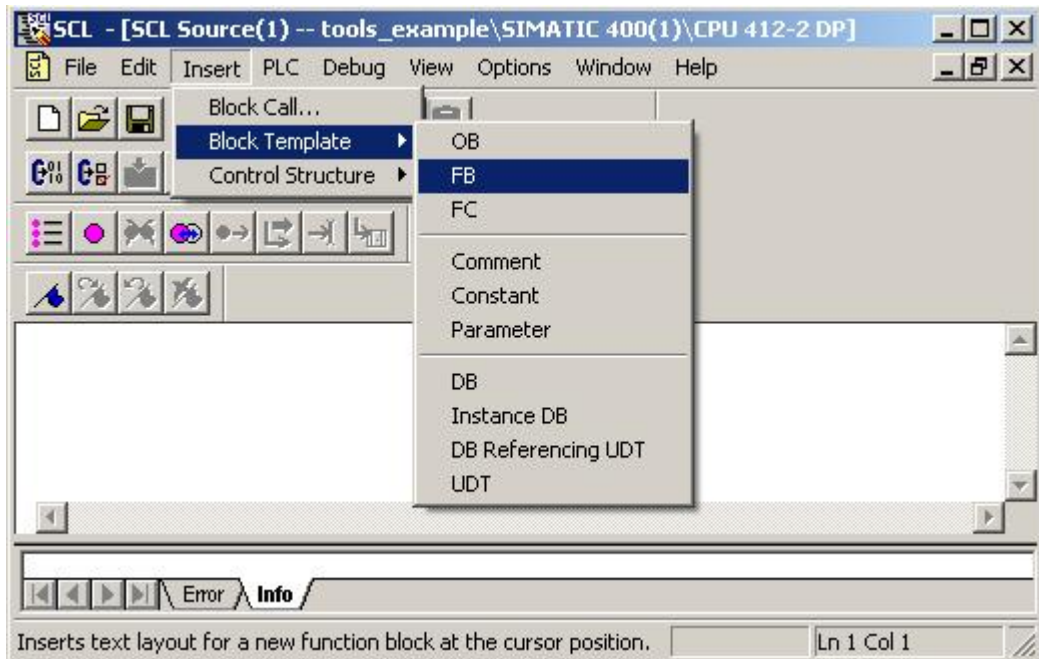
SCL - [SCL Source(1) -- tools_example\SIMATIC 400(1)\CPU 412-2 DP]

File Edit Insert PLC Debug View Options Window Help

Block Call...
Block Template
Control Structure

OB
FB
FC
Comment
Constant
Parameter
DB
Instance DB
DB Referencing UDT
UDT

Error Info

Inserts text layout for a new function block at the cursor position. Ln 1 Col 1